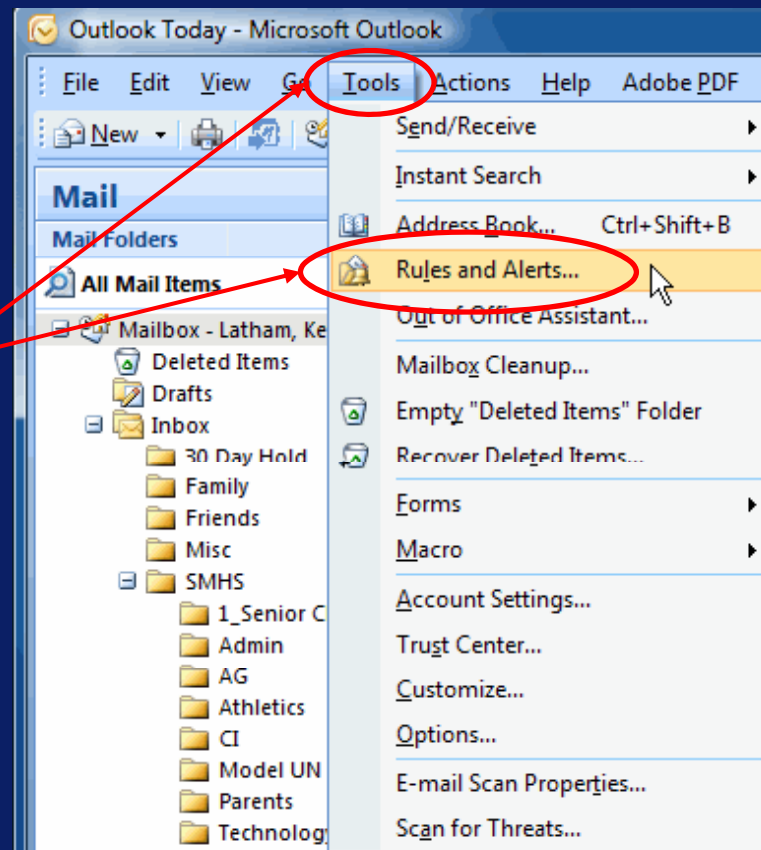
Outlook Today - Microsoft Outlook

File Edit View Go Tools Actions Help Adobe PDF

New

Mail

Mail Folders

All Mail Items

Mailbox - Latham, Ke

Deleted Items

Drafts

Inbox

30 Day Hold

Family

Friends

Misc

SMHS

1_Senior C

Admin

AG

Athletics

CI

Model UN

Parents

Technolog

Send/Receive

Instant Search

Address Book... Ctrl+Shift+B

Rules and Alerts...

Out of Office Assistant...

Mailbox Cleanup...

Empty "Deleted Items" Folder

Recover Deleted Items...

Forms

Macro

Account Settings...

Trust Center...

Customize...

Options...

E-mail Scan Properties...

Scan for Threats...